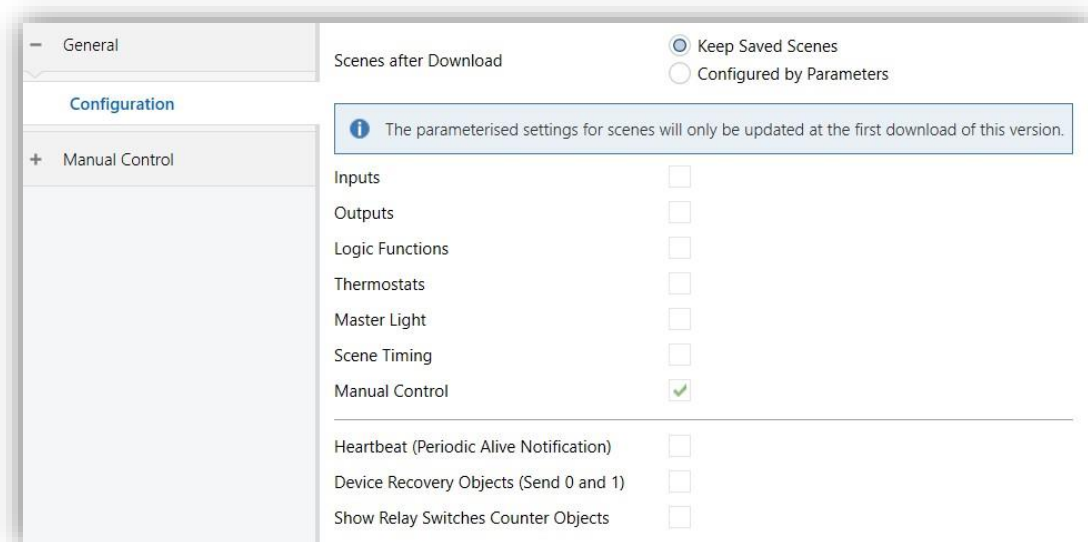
− General

Configuration

+ Manual Control

Scenes after Download

Keep Saved Scenes

Configured by Parameters

The parameterised settings for scenes will only be updated at the first download of this version.

Inputs

Outputs

Logic Functions

Thermostats

Master Light

Scene Timing

Manual Control

Heartbeat (Periodic Alive Notification)

Device Recovery Objects (Send 0 and 1)

Show Relay Switches Counter Objects